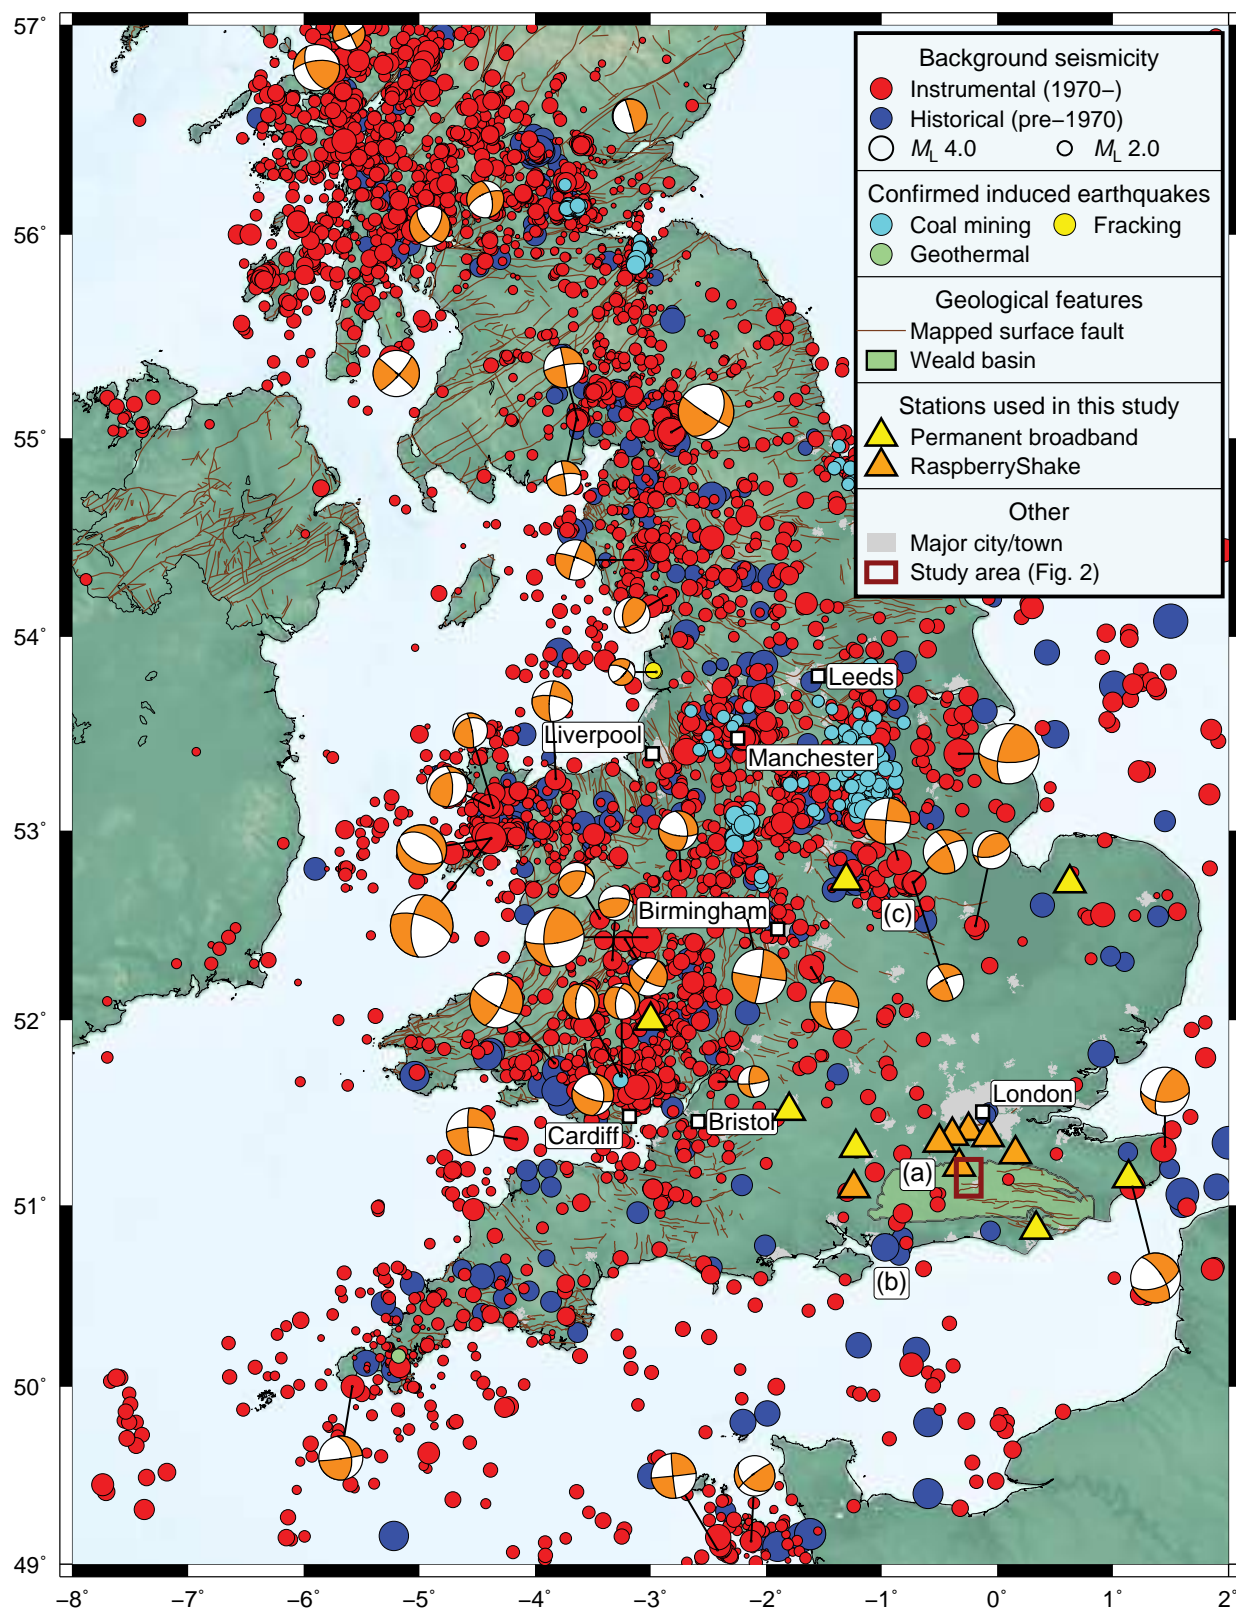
Background seismicity
Instrumental (1970–)
Historical (pre–1970)
$M_L$ 4.0
$M_L$ 2.0

Confirmed induced earthquakes
Coal mining
Fracking
Geothermal

Geological features
Mapped surface fault
Weald basin

Stations used in this study
Permanent broadband
RaspberryShake

Other
Major city/town
Study area (Fig. 2)

Leeds
Liverpool
Manchester
Birmingham
(c)
London
Bristol
Cardiff
(a)
(b)

57°
56°
55°
54°
53°
52°
51°
50°
49°

−8°
−7°
−6°
−5°
−4°
−3°
−2°
−1°
0°
1°
2°